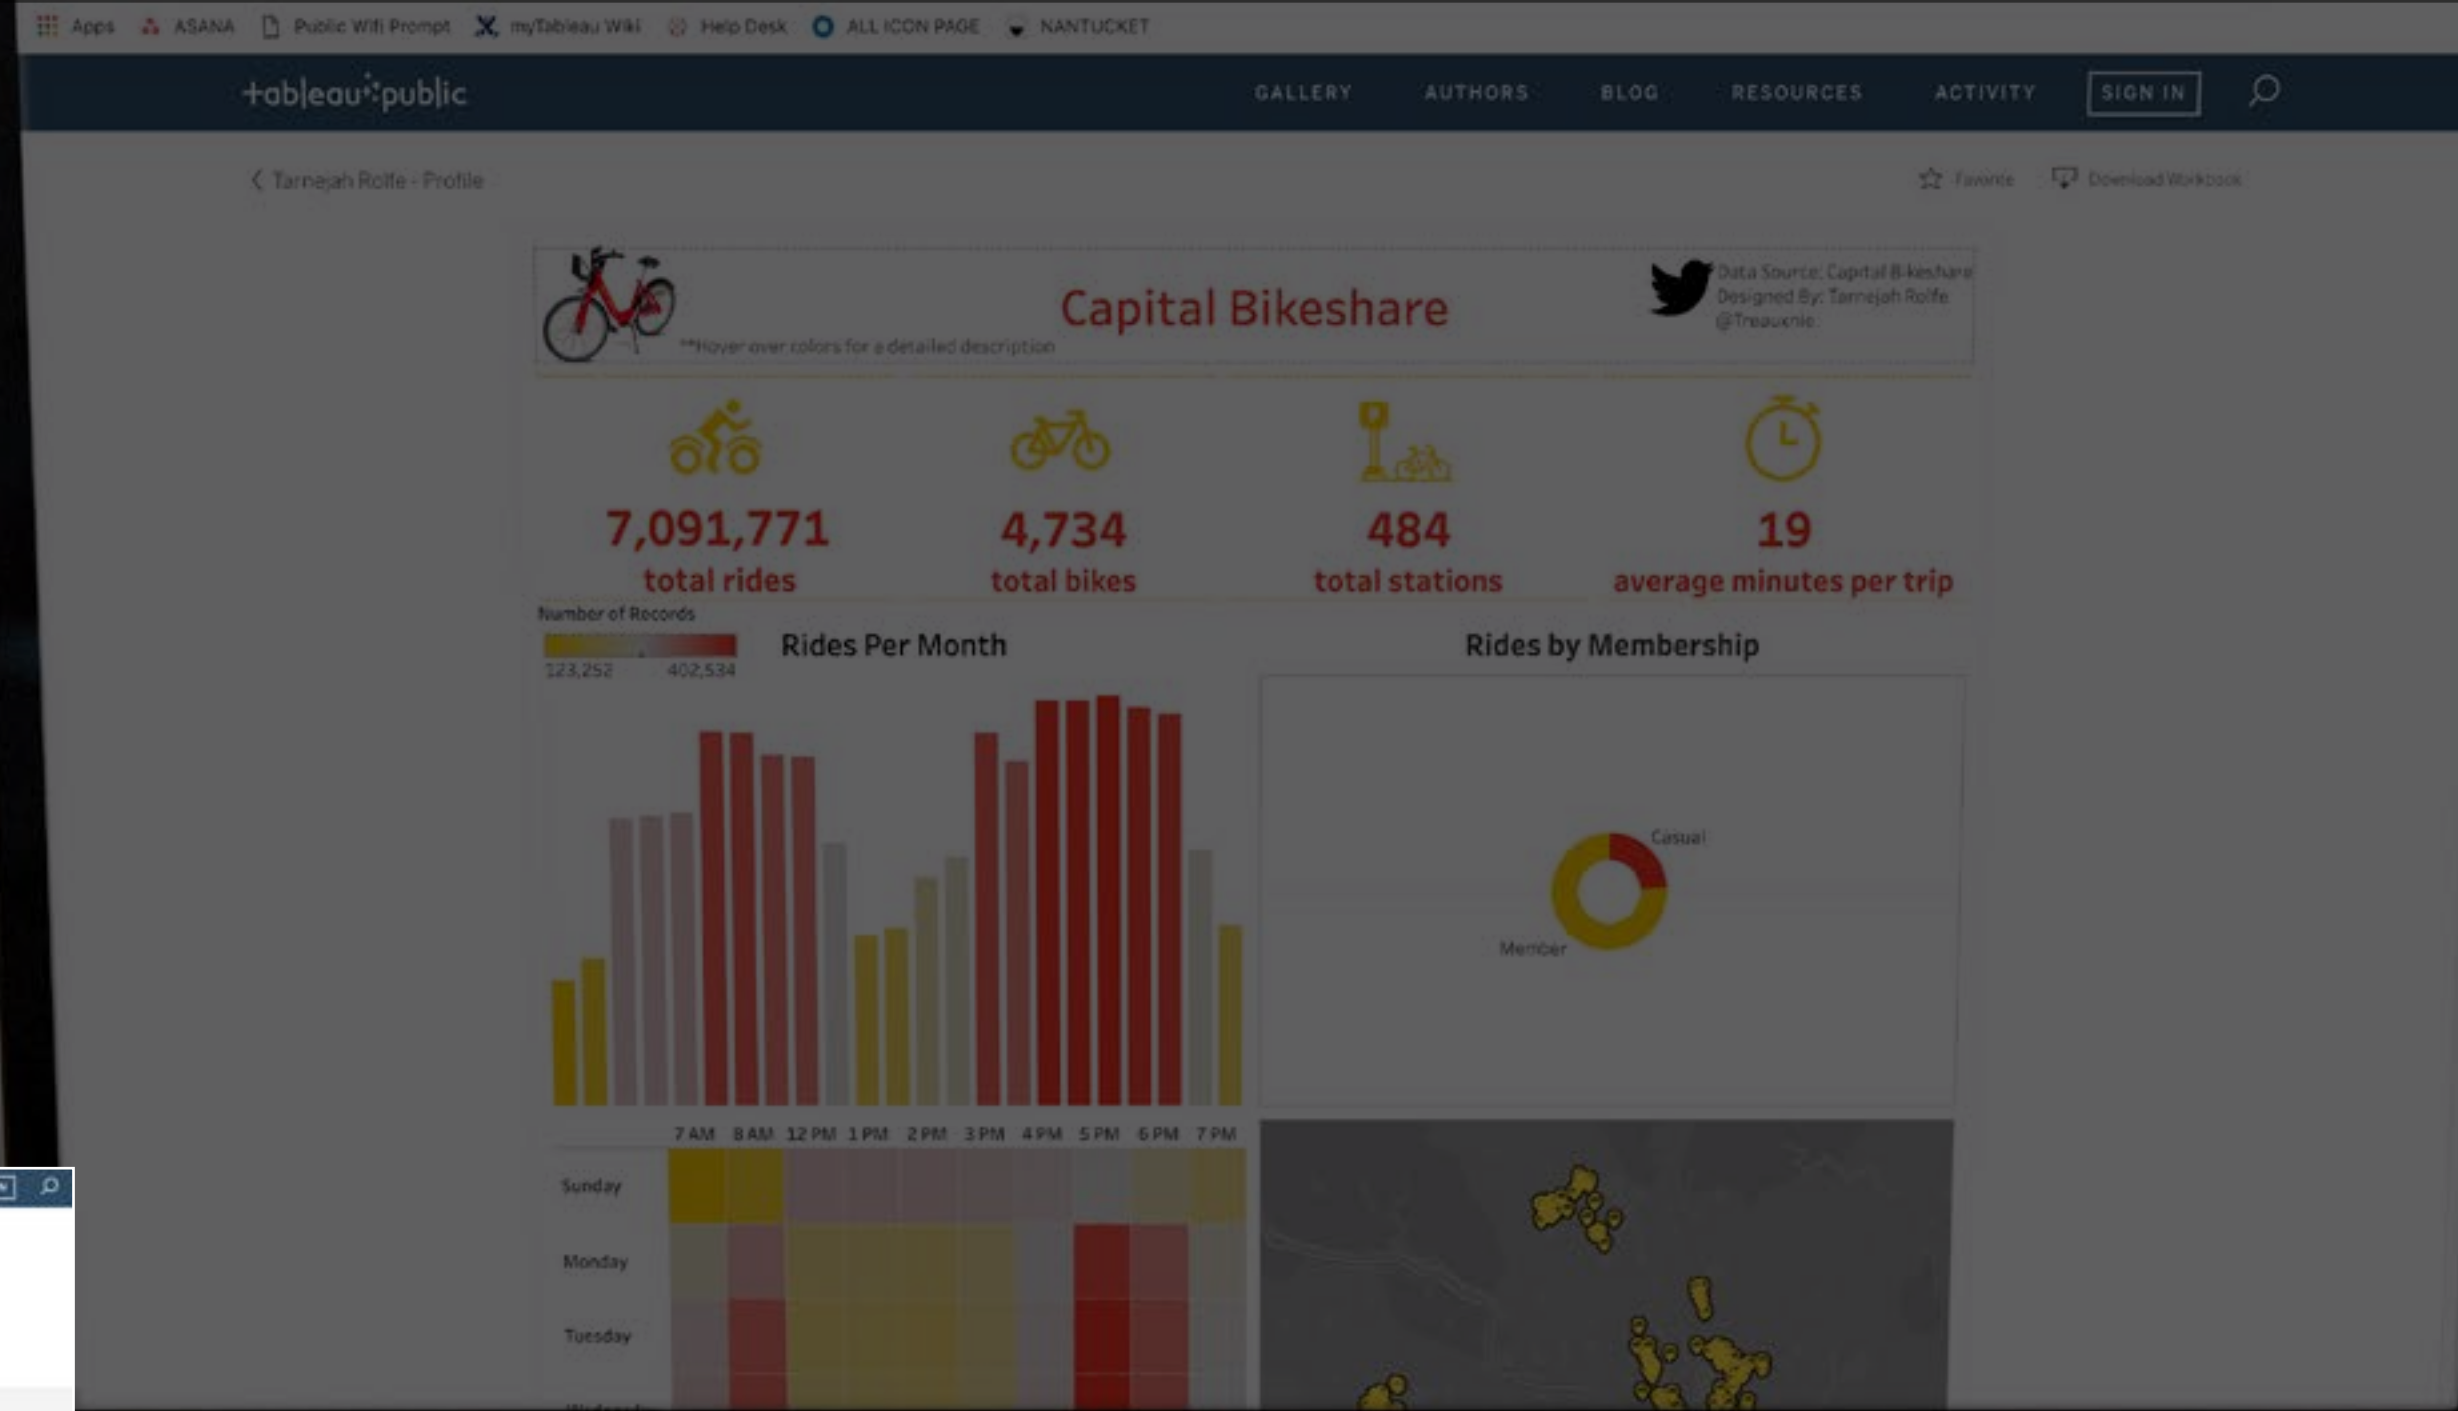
Apps ASANA Public Wifi Prompt myTableau Wiki Help Desk ALL ICON PAGE NANTUCKET

+ab|eau+public GALLERY AUTHORS BLOG RESOURCES ACTIVITY SIGN IN

Tarnejah Rolfe - Profile

Favorite Download Workbook

Capital Bikeshare

**Hover over colors for a detailed description

Data Source: Capital Bikeshare
Designed By: Tarnejah Rolfe
@Treauxnie

7,091,771
total rides

4,734
total bikes

484
total stations

19
average minutes per trip

Number of Records
123,252 402,534

Rides Per Month

Rides by Membership

Casual
Member

7 AM 8 AM 12 PM 1 PM 2 PM 3 PM 4 PM 5 PM 6 PM 7 PM

Sunday
Monday
Tuesday